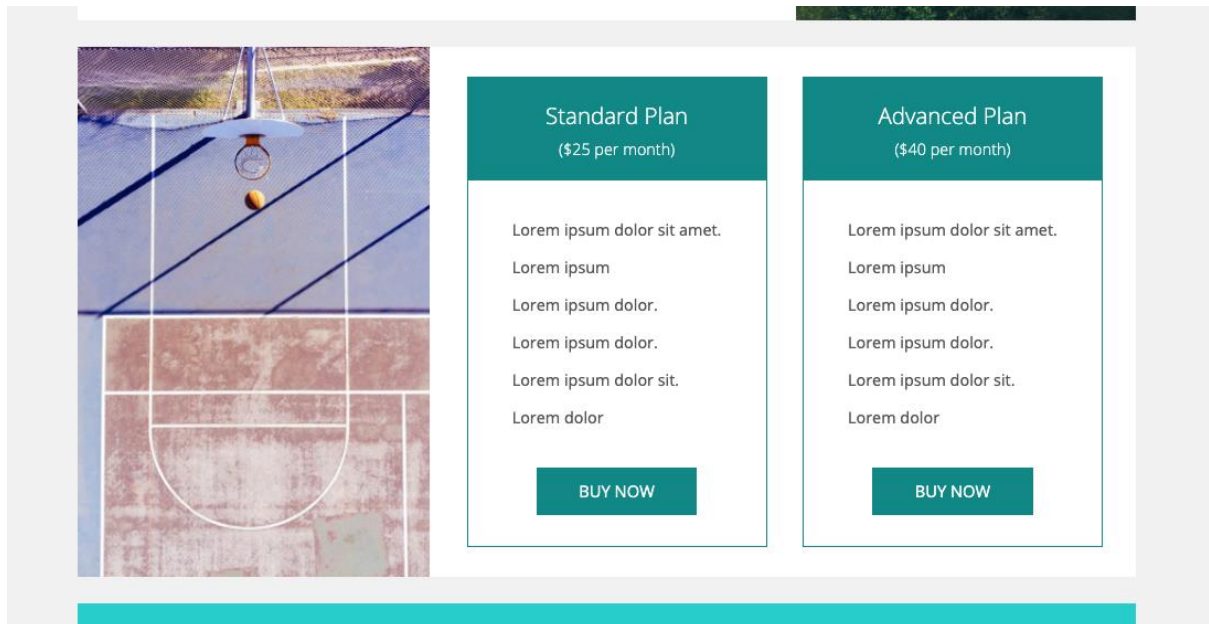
Standard Plan
($25 per month)

Lorem ipsum dolor sit amet.
Lorem ipsum
Lorem ipsum dolor.
Lorem ipsum dolor.
Lorem ipsum dolor sit.
Lorem dolor

BUY NOW

Advanced Plan
($40 per month)

Lorem ipsum dolor sit amet.
Lorem ipsum
Lorem ipsum dolor.
Lorem ipsum dolor.
Lorem ipsum dolor sit.
Lorem dolor

BUY NOW